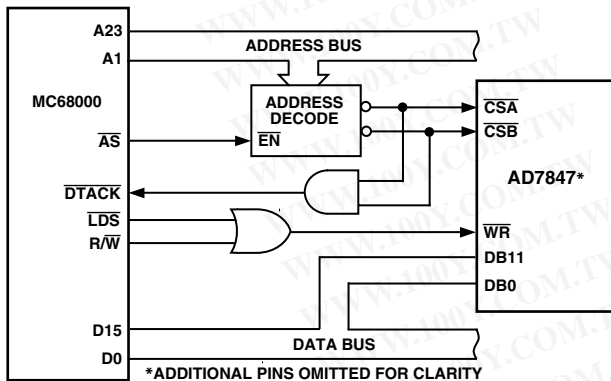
A23

A1

ADDRESS BUS

MC68000

ADDRESS DECODE

$\overline{EN}$

$\overline{AS}$

$\overline{CSA}$

$\overline{CSB}$

AD7847*

$\overline{DTACK}$

$\overline{LDS}$

$R/\overline{W}$

$\overline{WR}$

DB11

DB0

D15

D0

DATA BUS

*ADDITIONAL PINS OMITTED FOR CLARITY

WWW.100Y.COM.TW